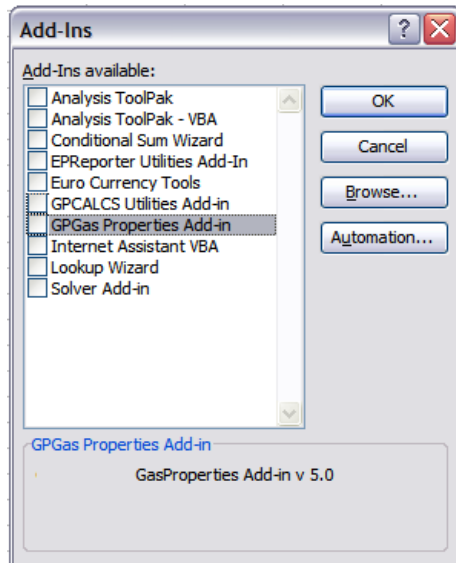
Add-Ins

Add-Ins available:

Analysis ToolPak
Analysis ToolPak - VBA
Conditional Sum Wizard
EPReporter Utilities Add-In
Euro Currency Tools
GPCALCS Utilities Add-in
GPGas Properties Add-in
Internet Assistant VBA
Lookup Wizard
Solver Add-in

OK
Cancel
Browse...
Automation...

GPGas Properties Add-in
GasProperties Add-in v 5.0